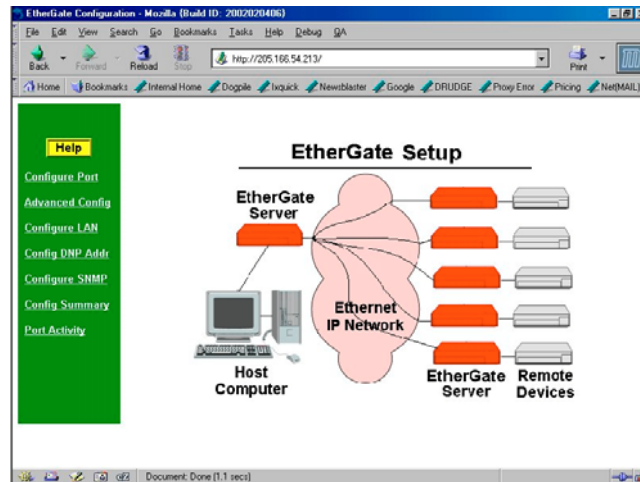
EtherGate Configuration - Mozilla (Build ID: 2002020406)

File Edit View Search Go Bookmarks Tasks Help Debug QA

Back Forward Reload Stop http://205.166.54.213/ Print

Home Bookmarks Internal Home Dogpile Ixquick Newsblaster Google DRUDGE Proxy Error Pricing Net(MAIL)

Help

Configure Port

Advanced Config

Configure LAN

Config DNP Addr

Configure SNMP

Config Summary

Port Activity

EtherGate Setup

EtherGate Server

Ethernet IP Network

Host Computer

EtherGate Server

Remote Devices

Document: Done (1.1 secs)